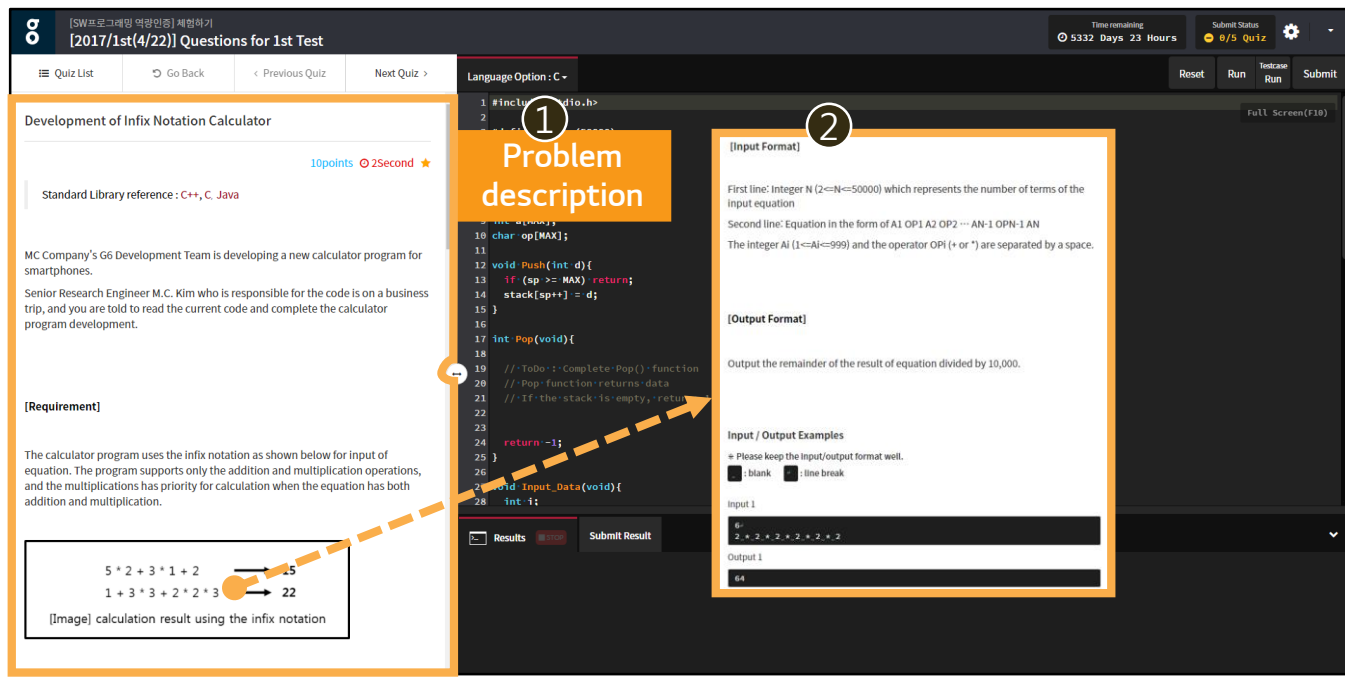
g [SW프로그래밍 역량인증] 체험하기
[2017/1st(4/22)] Questions for 1st Test

Time remaining
5332 Days 23 Hours
Submit Status
0/5 Quiz

Quiz List | Go Back | < Previous Quiz | Next Quiz >

Language Option : C

Reset | Run | Testcase Run | Submit

Development of Infix Notation Calculator

10points 2Second

Standard Library reference : C++, C, Java

MC Company's G6 Development Team is developing a new calculator program for smartphones.

Senior Research Engineer M.C. Kim who is responsible for the code is on a business trip, and you are told to read the current code and complete the calculator program development.

[Requirement]

The calculator program uses the infix notation as shown below for input of equation. The program supports only the addition and multiplication operations, and the multiplications has priority for calculation when the equation has both addition and multiplication.

5 * 2 + 3 * 1 + 2 → 15
1 + 3 * 3 + 2 * 2 * 3 → 22
[Image] calculation result using the infix notation

①
Problem description

1 #inclu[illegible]dio.h>
2
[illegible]
9 int d[MAX];
10 char op[MAX];
11
12 void Push(int d){
13 if (sp >= MAX) return;
14 stack[sp++] = d;
15 }
16
17 int Pop(void){
18
19 // ToDo : Complete Pop() function
20 // Pop function returns data
21 // If the stack is empty, retur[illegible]
22
23
24 return -1;
25 }
26
27 void Input_Data(void){
28 int i;

Full Screen(F10)

②
[Input Format]

First line: Integer N (2<=N<=50000) which represents the number of terms of the input equation

Second line: Equation in the form of A1 OP1 A2 OP2 ⋯ AN-1 OPN-1 AN

The integer Ai (1<=Ai<=999) and the operator OPi (+ or *) are separated by a space.

[Output Format]

Output the remainder of the result of equation divided by 10,000.

Input / Output Examples

※ Please keep the input/output format well.
: blank : line break

Input 1
6
2 * 2 * 2 * 2 * 2 * 2

Output 1
64

Results STOP | Submit Result